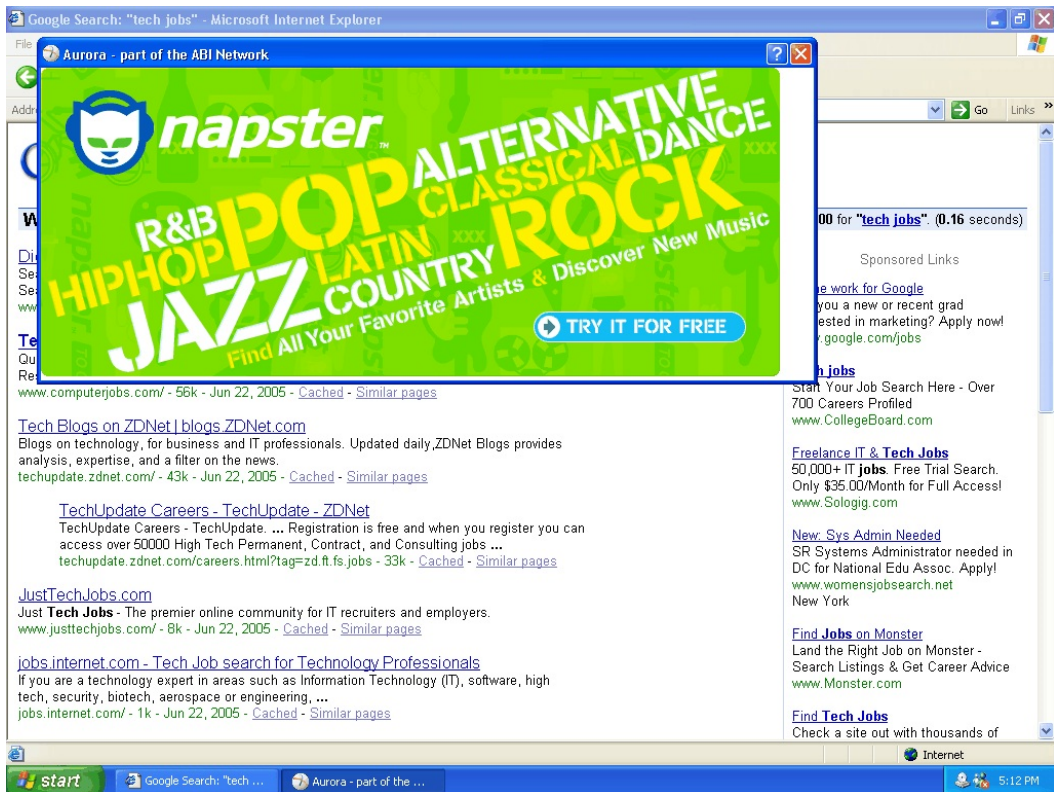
Google Search: "tech jobs" - Microsoft Internet Explorer

File

Addr

Go Links »

Aurora - part of the ABI Network

napster

ALTERNATIVE
CLASSICAL DANCE
POP
R&B
HIPHOP
LATIN
ROCK
JAZZ
COUNTRY
Find All Your Favorite Artists & Discover New Music

TRY IT FOR FREE

W

00 for "tech jobs". (0.16 seconds)

Di
Se
Se
ww

Te
Qu
Re
www.computerjobs.com/ - 56k - Jun 22, 2005 - Cached - Similar pages

Tech Blogs on ZDNet | blogs.ZDNet.com
Blogs on technology, for business and IT professionals. Updated daily,ZDNet Blogs provides analysis, expertise, and a filter on the news.
techupdate.zdnet.com/ - 43k - Jun 22, 2005 - Cached - Similar pages

TechUpdate Careers - TechUpdate - ZDNet
TechUpdate Careers - TechUpdate. ... Registration is free and when you register you can access over 50000 High Tech Permanent, Contract, and Consulting jobs ...
techupdate.zdnet.com/careers.html?tag=zd.ft.fs.jobs - 33k - Cached - Similar pages

JustTechJobs.com
Just Tech Jobs - The premier online community for IT recruiters and employers.
www.justtechjobs.com/ - 8k - Jun 22, 2005 - Cached - Similar pages

jobs.internet.com - Tech Job search for Technology Professionals
If you are a technology expert in areas such as Information Technology (IT), software, high tech, security, biotech, aerospace or engineering, ...
jobs.internet.com/ - 1k - Jun 22, 2005 - Cached - Similar pages

Sponsored Links

e work for Google
you a new or recent grad
ested in marketing? Apply now!
.google.com/jobs

h jobs
Start Your Job Search Here - Over 700 Careers Profiled
www.CollegeBoard.com

Freelance IT & Tech Jobs
50,000+ IT jobs. Free Trial Search. Only $35.00/Month for Full Access!
www.Sologig.com

New: Sys Admin Needed
SR Systems Administrator needed in DC for National Edu Assoc. Apply!
www.womensjobsearch.net
New York

Find Jobs on Monster
Land the Right Job on Monster - Search Listings & Get Career Advice
www.Monster.com

Find Tech Jobs
Check a site out with thousands of

Internet

start | Google Search: "tech ... | Aurora - part of the ... | 5:12 PM